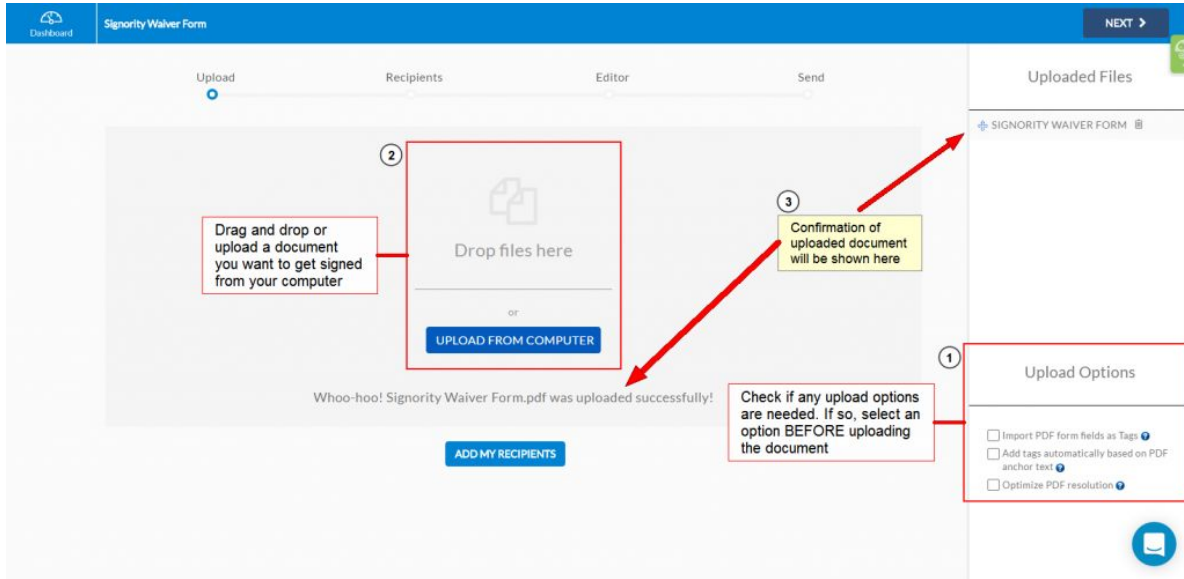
Dashboard

Signority Waiver Form

NEXT >

Upload

Recipients

Editor

Send

Uploaded Files

SIGNORITY WAIVER FORM

2

Drag and drop or upload a document you want to get signed from your computer

Drop files here

or

UPLOAD FROM COMPUTER

3

Confirmation of uploaded document will be shown here

1

Upload Options

Check if any upload options are needed. If so, select an option BEFORE uploading the document

Whoo-hoo! Signority Waiver Form.pdf was uploaded successfully!

Import PDF form fields as Tags

Add tags automatically based on PDF anchor text

Optimize PDF resolution

ADD MY RECIPIENTS